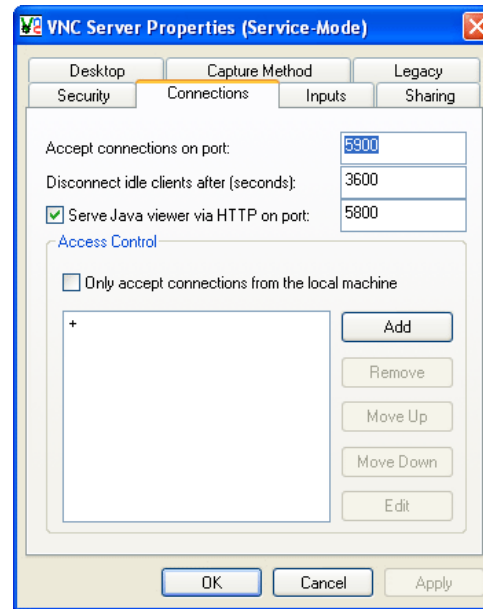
VNC Server Properties (Service-Mode)

Desktop
Capture Method
Legacy
Security
Connections
Inputs
Sharing

Accept connections on port: 5900
Disconnect idle clients after (seconds): 3600
Serve Java viewer via HTTP on port: 5800

Access Control
Only accept connections from the local machine
+
Add
Remove
Move Up
Move Down
Edit

OK
Cancel
Apply